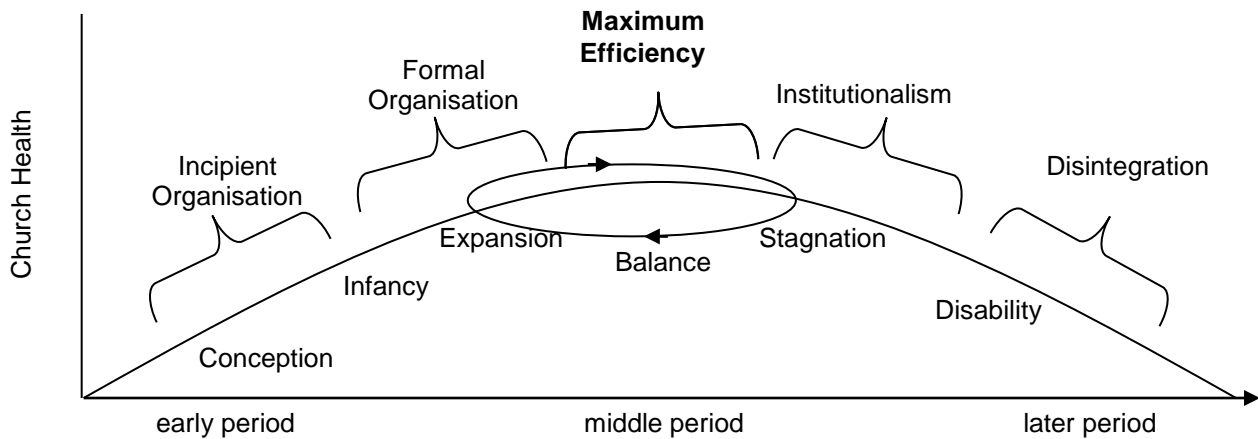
Church Health

Maximum Efficiency

Formal Organisation

Institutionalism

Incipient Organisation

Disintegration

Expansion

Stagnation

Balance

Infancy

Disability

Conception

early period

middle period

later period